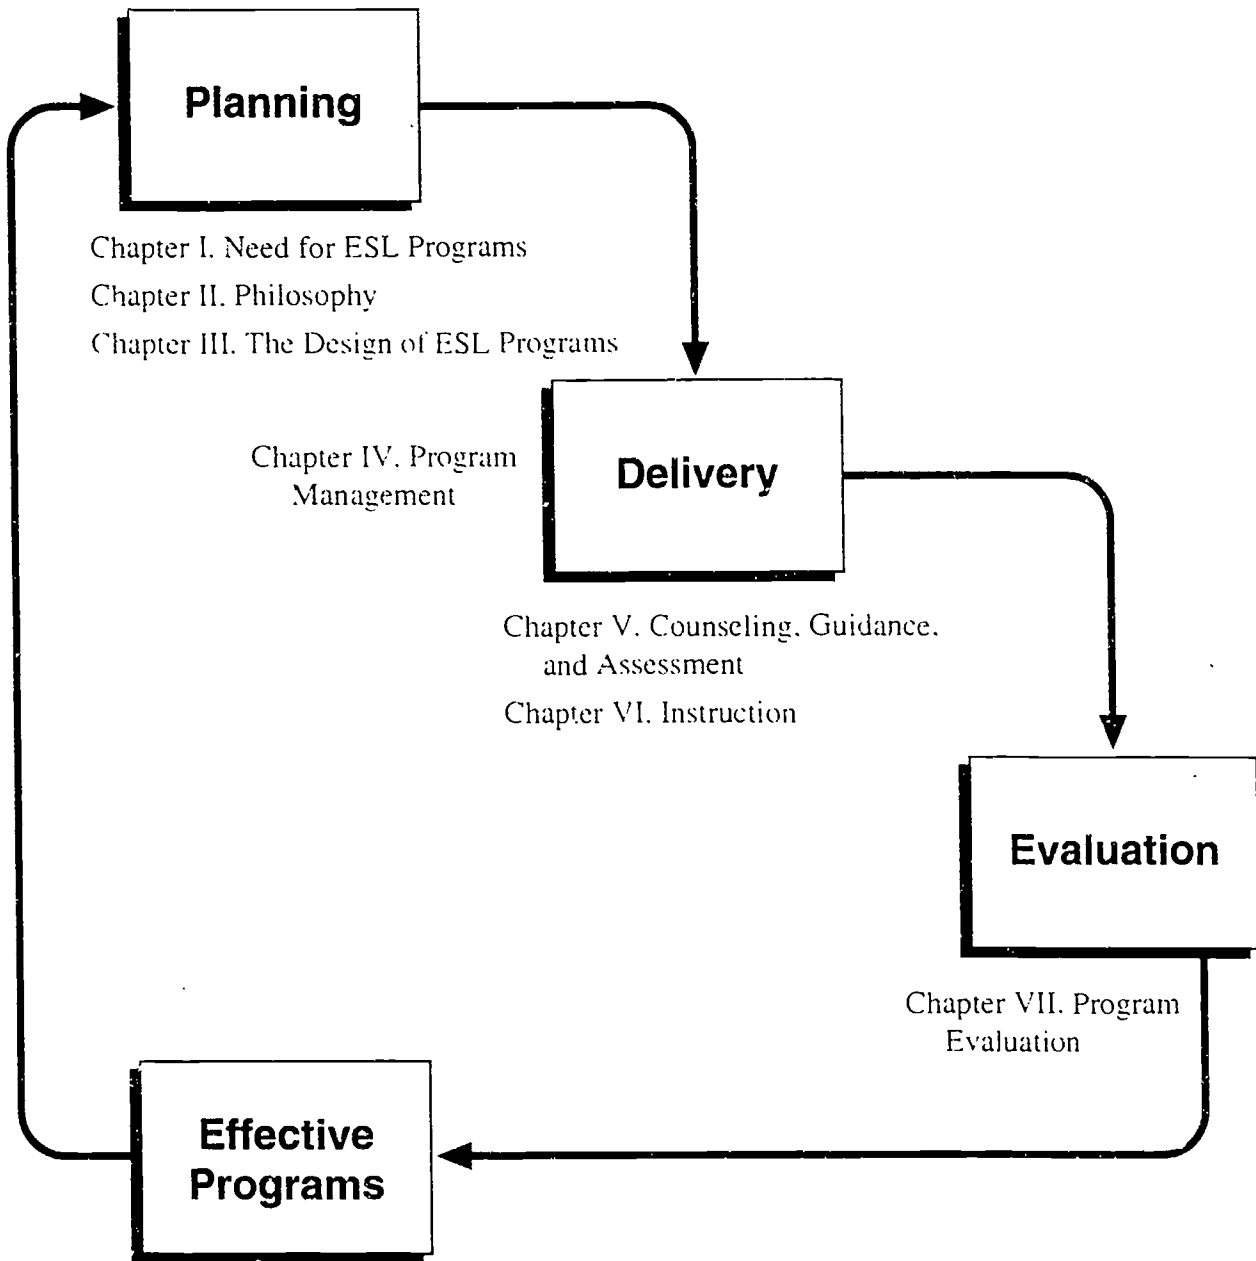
Planning

Chapter I. Need for ESL Programs

Chapter II. Philosophy

Chapter III. The Design of ESL Programs

Chapter IV. Program Management

Delivery

Chapter V. Counseling, Guidance, and Assessment

Chapter VI. Instruction

Evaluation

Chapter VII. Program Evaluation

Effective Programs